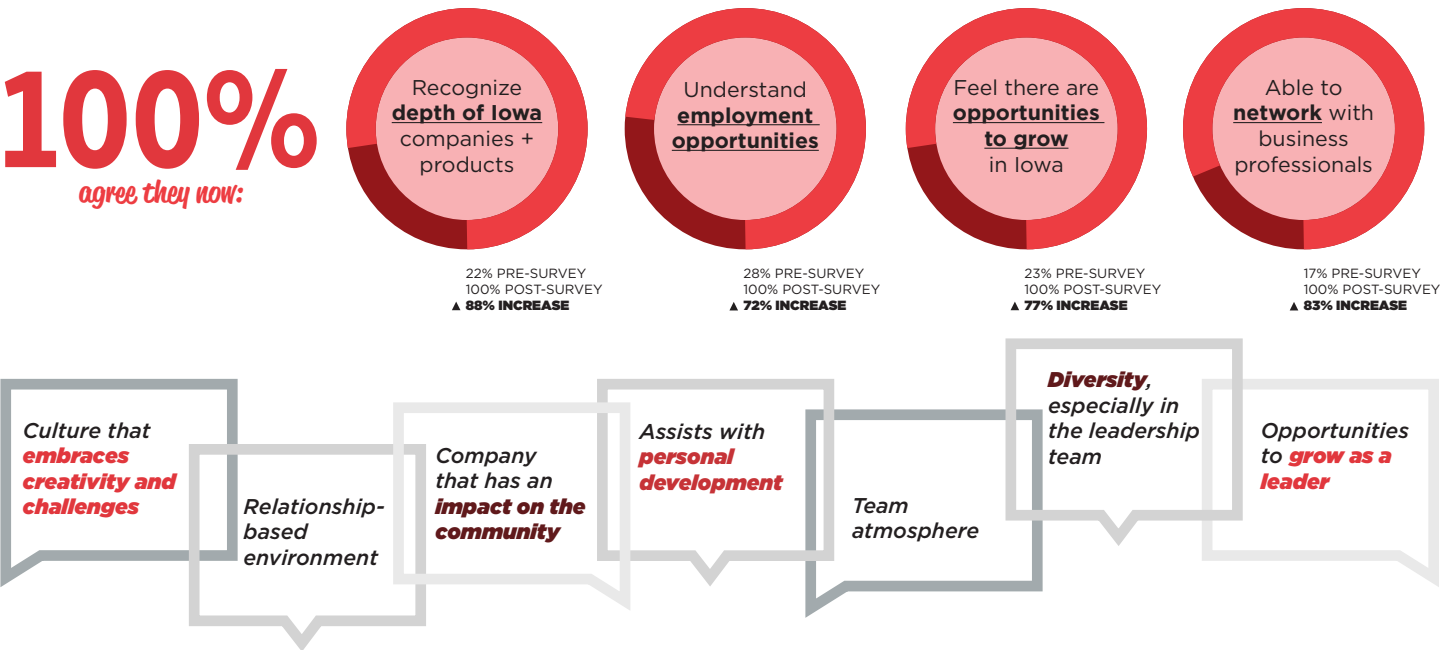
100%
agree they now:

Recognize depth of Iowa companies + products

22% PRE-SURVEY
100% POST-SURVEY
▲ 88% INCREASE

Understand employment opportunities

28% PRE-SURVEY
100% POST-SURVEY
▲ 72% INCREASE

Feel there are opportunities to grow in Iowa

23% PRE-SURVEY
100% POST-SURVEY
▲ 77% INCREASE

Able to network with business professionals

17% PRE-SURVEY
100% POST-SURVEY
▲ 83% INCREASE

Culture that embraces creativity and challenges

Relationship-based environment

Company that has an impact on the community

Assists with personal development

Team atmosphere

Diversity, especially in the leadership team

Opportunities to grow as a leader